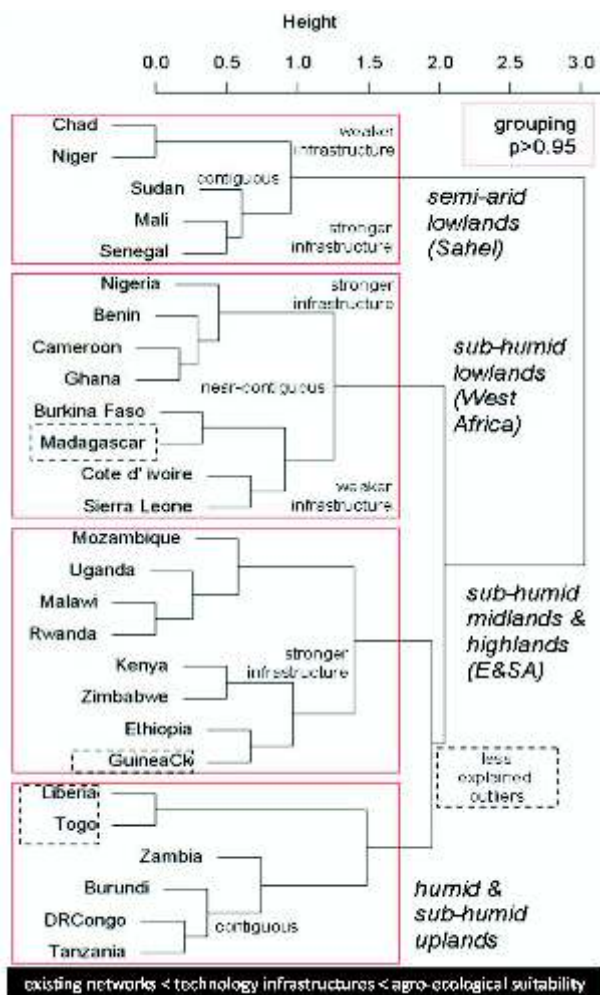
Height

0.0 0.5 1.0 1.5 2.0 2.5 3.0

grouping p>0.95

Chad
Niger
weaker infrastructure
Sudan
contiguous
Mali
Senegal
stronger infrastructure

semi-arid lowlands (Sahel)

Nigeria
stronger infrastructure
Benin
Cameroon
Ghana
near-contiguous
Burkina Faso
Madagascar
Cote d' ivoire
Sierra Leone
weaker infrastructure

sub-humid lowlands (West Africa)

Mozambique
Uganda
Malawi
Rwanda
Kenya
stronger infrastructure
Zimbabwe
Ethiopia
GuineaCk

sub-humid midlands & highlands (E&SA)

less explained outliers

Liberia
Togo
Zambia
Burundi
DRCongo
contiguous
Tanzania

humid & sub-humid uplands

existing networks < technology infrastructures < agro-ecological suitability